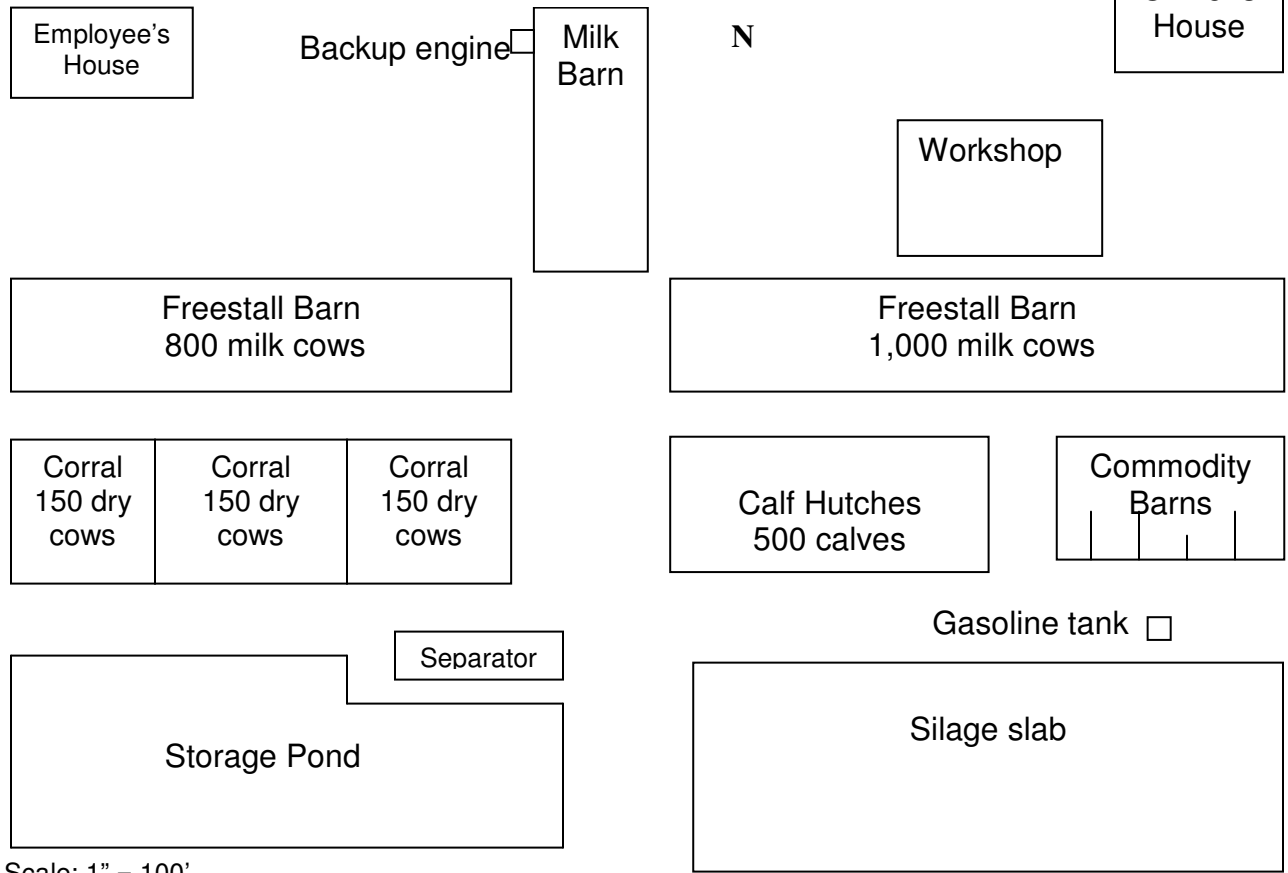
Employee's House

Backup engine

Milk Barn

N

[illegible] House

Workshop

Freestall Barn
800 milk cows

Freestall Barn
1,000 milk cows

Corral
150 dry
cows

Corral
150 dry
cows

Corral
150 dry
cows

Calf Hutches
500 calves

Commodity
Barns

Gasoline tank

Separator

Storage Pond

Silage slab

Scale: 1" = 100'